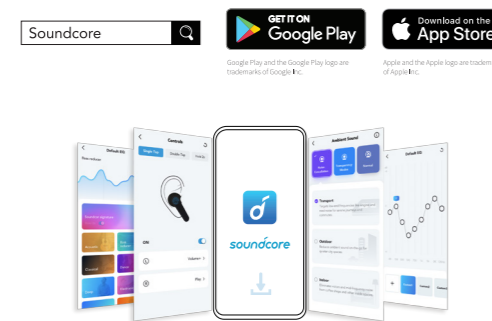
Soundcore

GET IT ON
Google Play

Download on the
App Store

Google Play and the Google Play logo are trademarks of Google Inc.

Apple and the Apple logo are trademarks of Apple Inc.

Controls

Single Tap
Double Tap

Ambient Sound

Transport

Outdoor

Indoor

Default EQ

soundcore